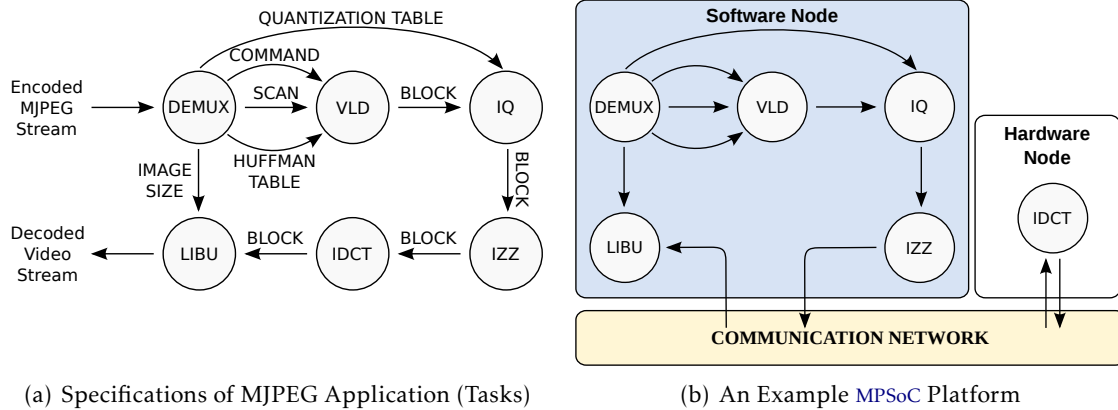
QUANTIZATION TABLE

COMMAND

Encoded MJPEG Stream

DEMUX

SCAN

VLD

BLOCK

IQ

HUFFMAN TABLE

IMAGE SIZE

BLOCK

Decoded Video Stream

LIBU

BLOCK

IDCT

BLOCK

IZZ

(a) Specifications of MJPEG Application (Tasks)

Software Node

DEMUX

VLD

IQ

LIBU

IZZ

Hardware Node

IDCT

COMMUNICATION NETWORK

(b) An Example MPSoC Platform